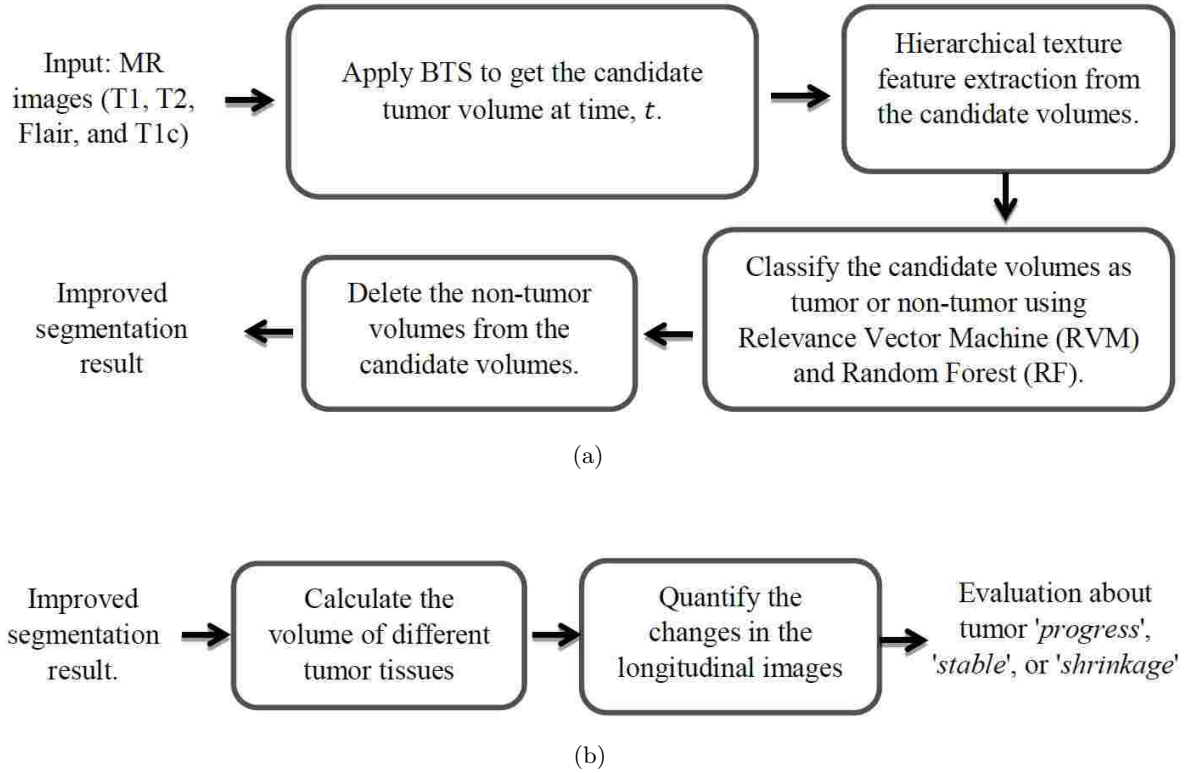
Input: MR images (T1, T2, Flair, and T1c)

Apply BTS to get the candidate tumor volume at time, $t$.

Hierarchical texture feature extraction from the candidate volumes.

Classify the candidate volumes as tumor or non-tumor using Relevance Vector Machine (RVM) and Random Forest (RF).

Delete the non-tumor volumes from the candidate volumes.

Improved segmentation result

(a)

Improved segmentation result.

Calculate the volume of different tumor tissues

Quantify the changes in the longitudinal images

Evaluation about tumor '*progress*', '*stable*', or '*shrinkage*'

(b)